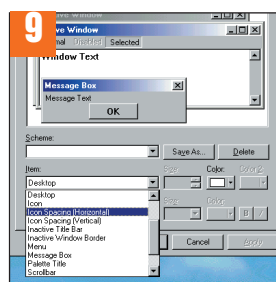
9
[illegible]ve Window
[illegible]ve Window
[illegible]mal Disabled Selected
Window Text
Message Box
Message Text
OK
Scheme:
Save As...
Delete
Item:
Size
Color
Color 2
Desktop
Desktop
Icon
Icon Spacing (Horizontal)
Icon Spacing (Vertical)
Inactive Title Bar
Inactive Window Border
Menu
Message Box
Palette Title
Scrollbar
Size
Color
B
I
Cancel
Apply